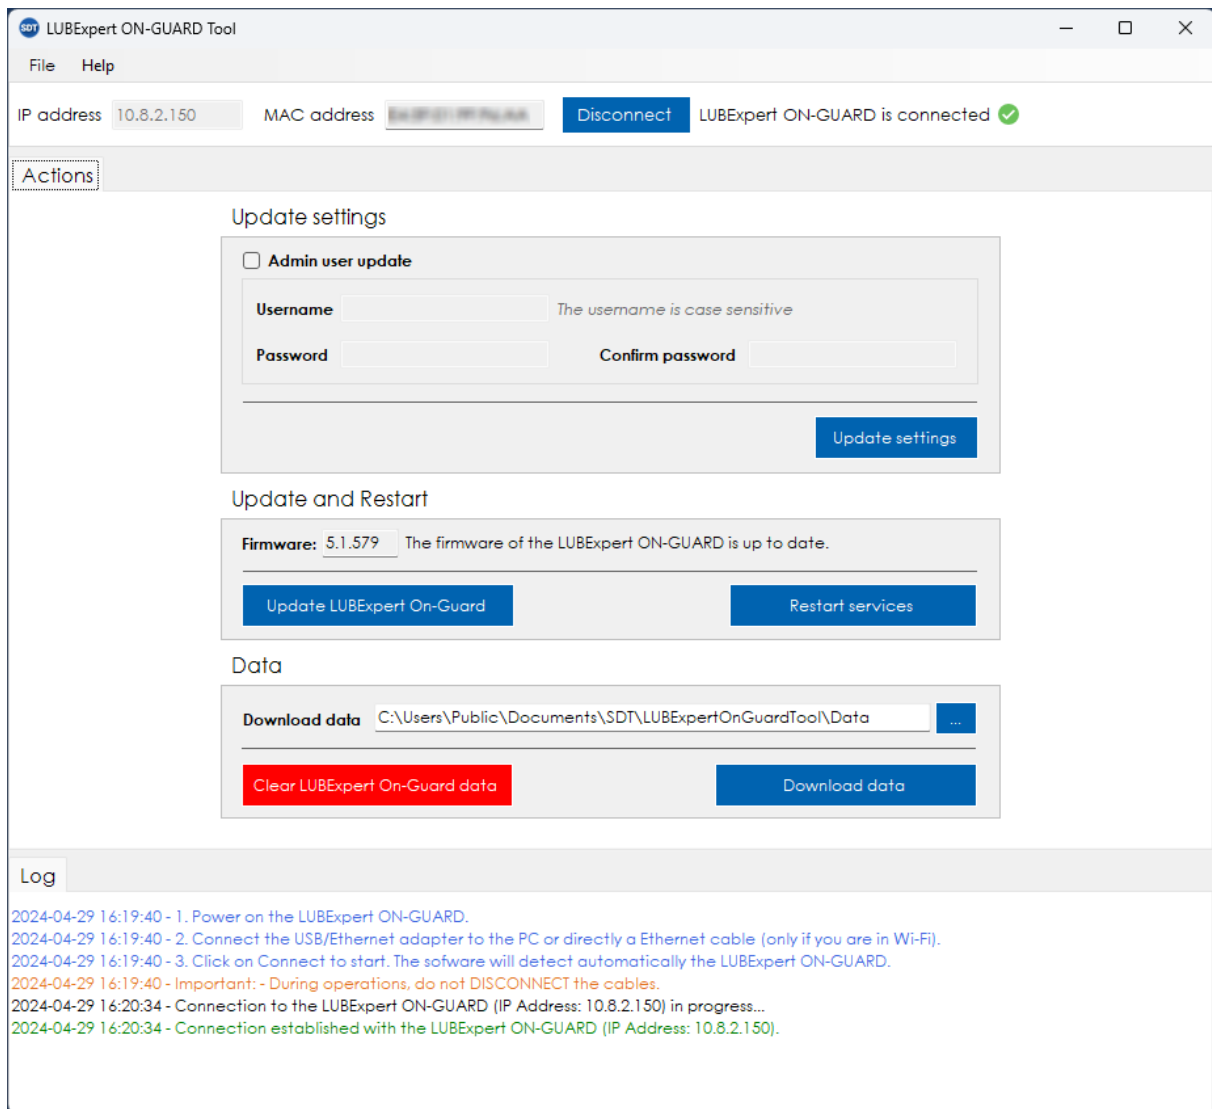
SDT LUBExpert ON-GUARD Tool

File Help

IP address 10.8.2.150 MAC address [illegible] Disconnect LUBExpert ON-GUARD is connected

Actions

Update settings

Admin user update

Username The username is case sensitive

Password Confirm password

Update settings

Update and Restart

Firmware: 5.1.579 The firmware of the LUBExpert ON-GUARD is up to date.

Update LUBExpert On-Guard Restart services

Data

Download data C:\Users\Public\Documents\SDT\LUBExpertOnGuardTool\Data ...

Clear LUBExpert On-Guard data Download data

Log

2024-04-29 16:19:40 - 1. Power on the LUBExpert ON-GUARD.
2024-04-29 16:19:40 - 2. Connect the USB/Ethernet adapter to the PC or directly a Ethernet cable (only if you are in Wi-Fi).
2024-04-29 16:19:40 - 3. Click on Connect to start. The sofware will detect automatically the LUBExpert ON-GUARD.
2024-04-29 16:19:40 - Important: - During operations, do not DISCONNECT the cables.
2024-04-29 16:20:34 - Connection to the LUBExpert ON-GUARD (IP Address: 10.8.2.150) in progress...
2024-04-29 16:20:34 - Connection established with the LUBExpert ON-GUARD (IP Address: 10.8.2.150).